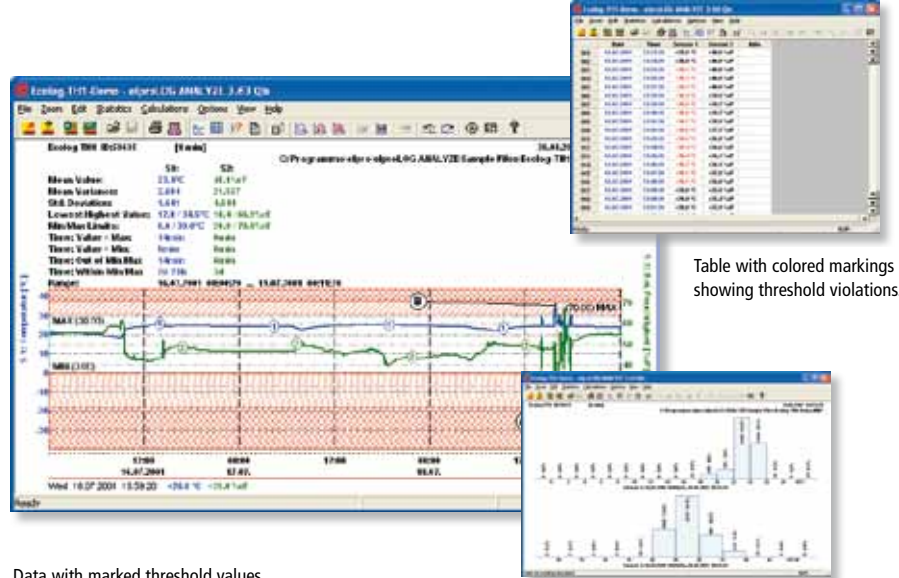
Ecolog TH1-Demo - elpro LOG ANALYZ 3.63 Qis

File Zoom Edit Statistics Calculations Options View Help

Ecolog TH1 ID:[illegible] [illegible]

C:\Programme\elpro\elproLOG ANALYZER\Sample Files\Ecolog TH1

| | S1: | S2: |
|---|---|---|
| Mean Value: | 23.0°C | 46.4%rF |
| Mean Variance: | 2.884 | 21.537 |
| Std. Deviation: | 1.681 | 4.641 |
| Lowest/Highest Value: | 17.8 / 34.5°C | 16.4 / 66.3%rF |
| Min/Max Limits: | 6.0 / 30.0°C | 26.0 / 70.0%rF |
| Time: Value > Max: | 14min | 0min |
| Time: Value < Min: | 0min | 0min |
| Time: Out of Min/Max: | 14min | 0min |
| Time: Within Min/Max: | 2d 21h | 3d |

Range: 16.07.2001 00:00:?? ... 19.07.2001 00:?0:?0

MAX (30.??)

MIN (?.0?)

70.00 MAX

17:00 14.07.2001

00:00 17.07.

17:00

00:00 18.07.

Wed 18.07.2001 15:59:20 +20.6 °C +31.4 %rF

Ready

Table with colored markings showing threshold violations

Data with marked threshold values